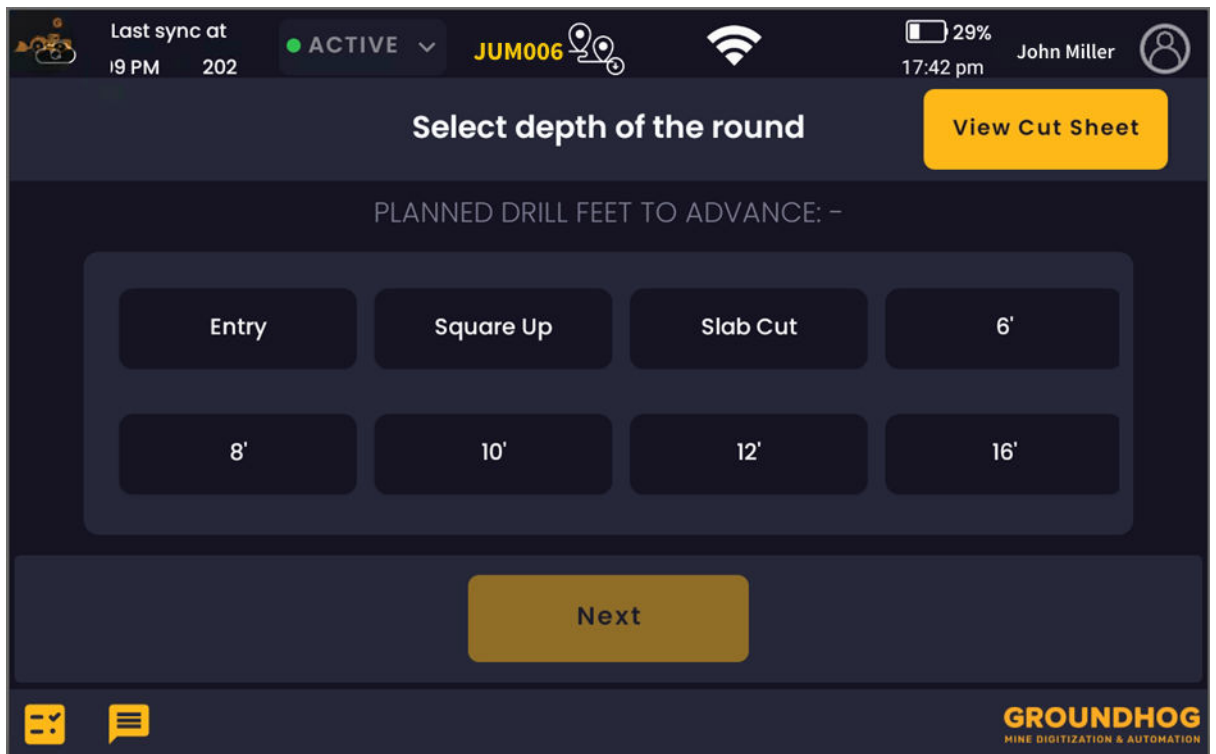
Last sync at
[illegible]9 PM 202

ACTIVE

JUM006

29%
17:42 pm

John Miller

Select depth of the round

View Cut Sheet

PLANNED DRILL FEET TO ADVANCE: -

| Entry | Square Up | Slab Cut | 6' |
|---|---|---|---|
| 8' | 10' | 12' | 16' |

Next

GROUNDHOG
MINE DIGITIZATION & AUTOMATION